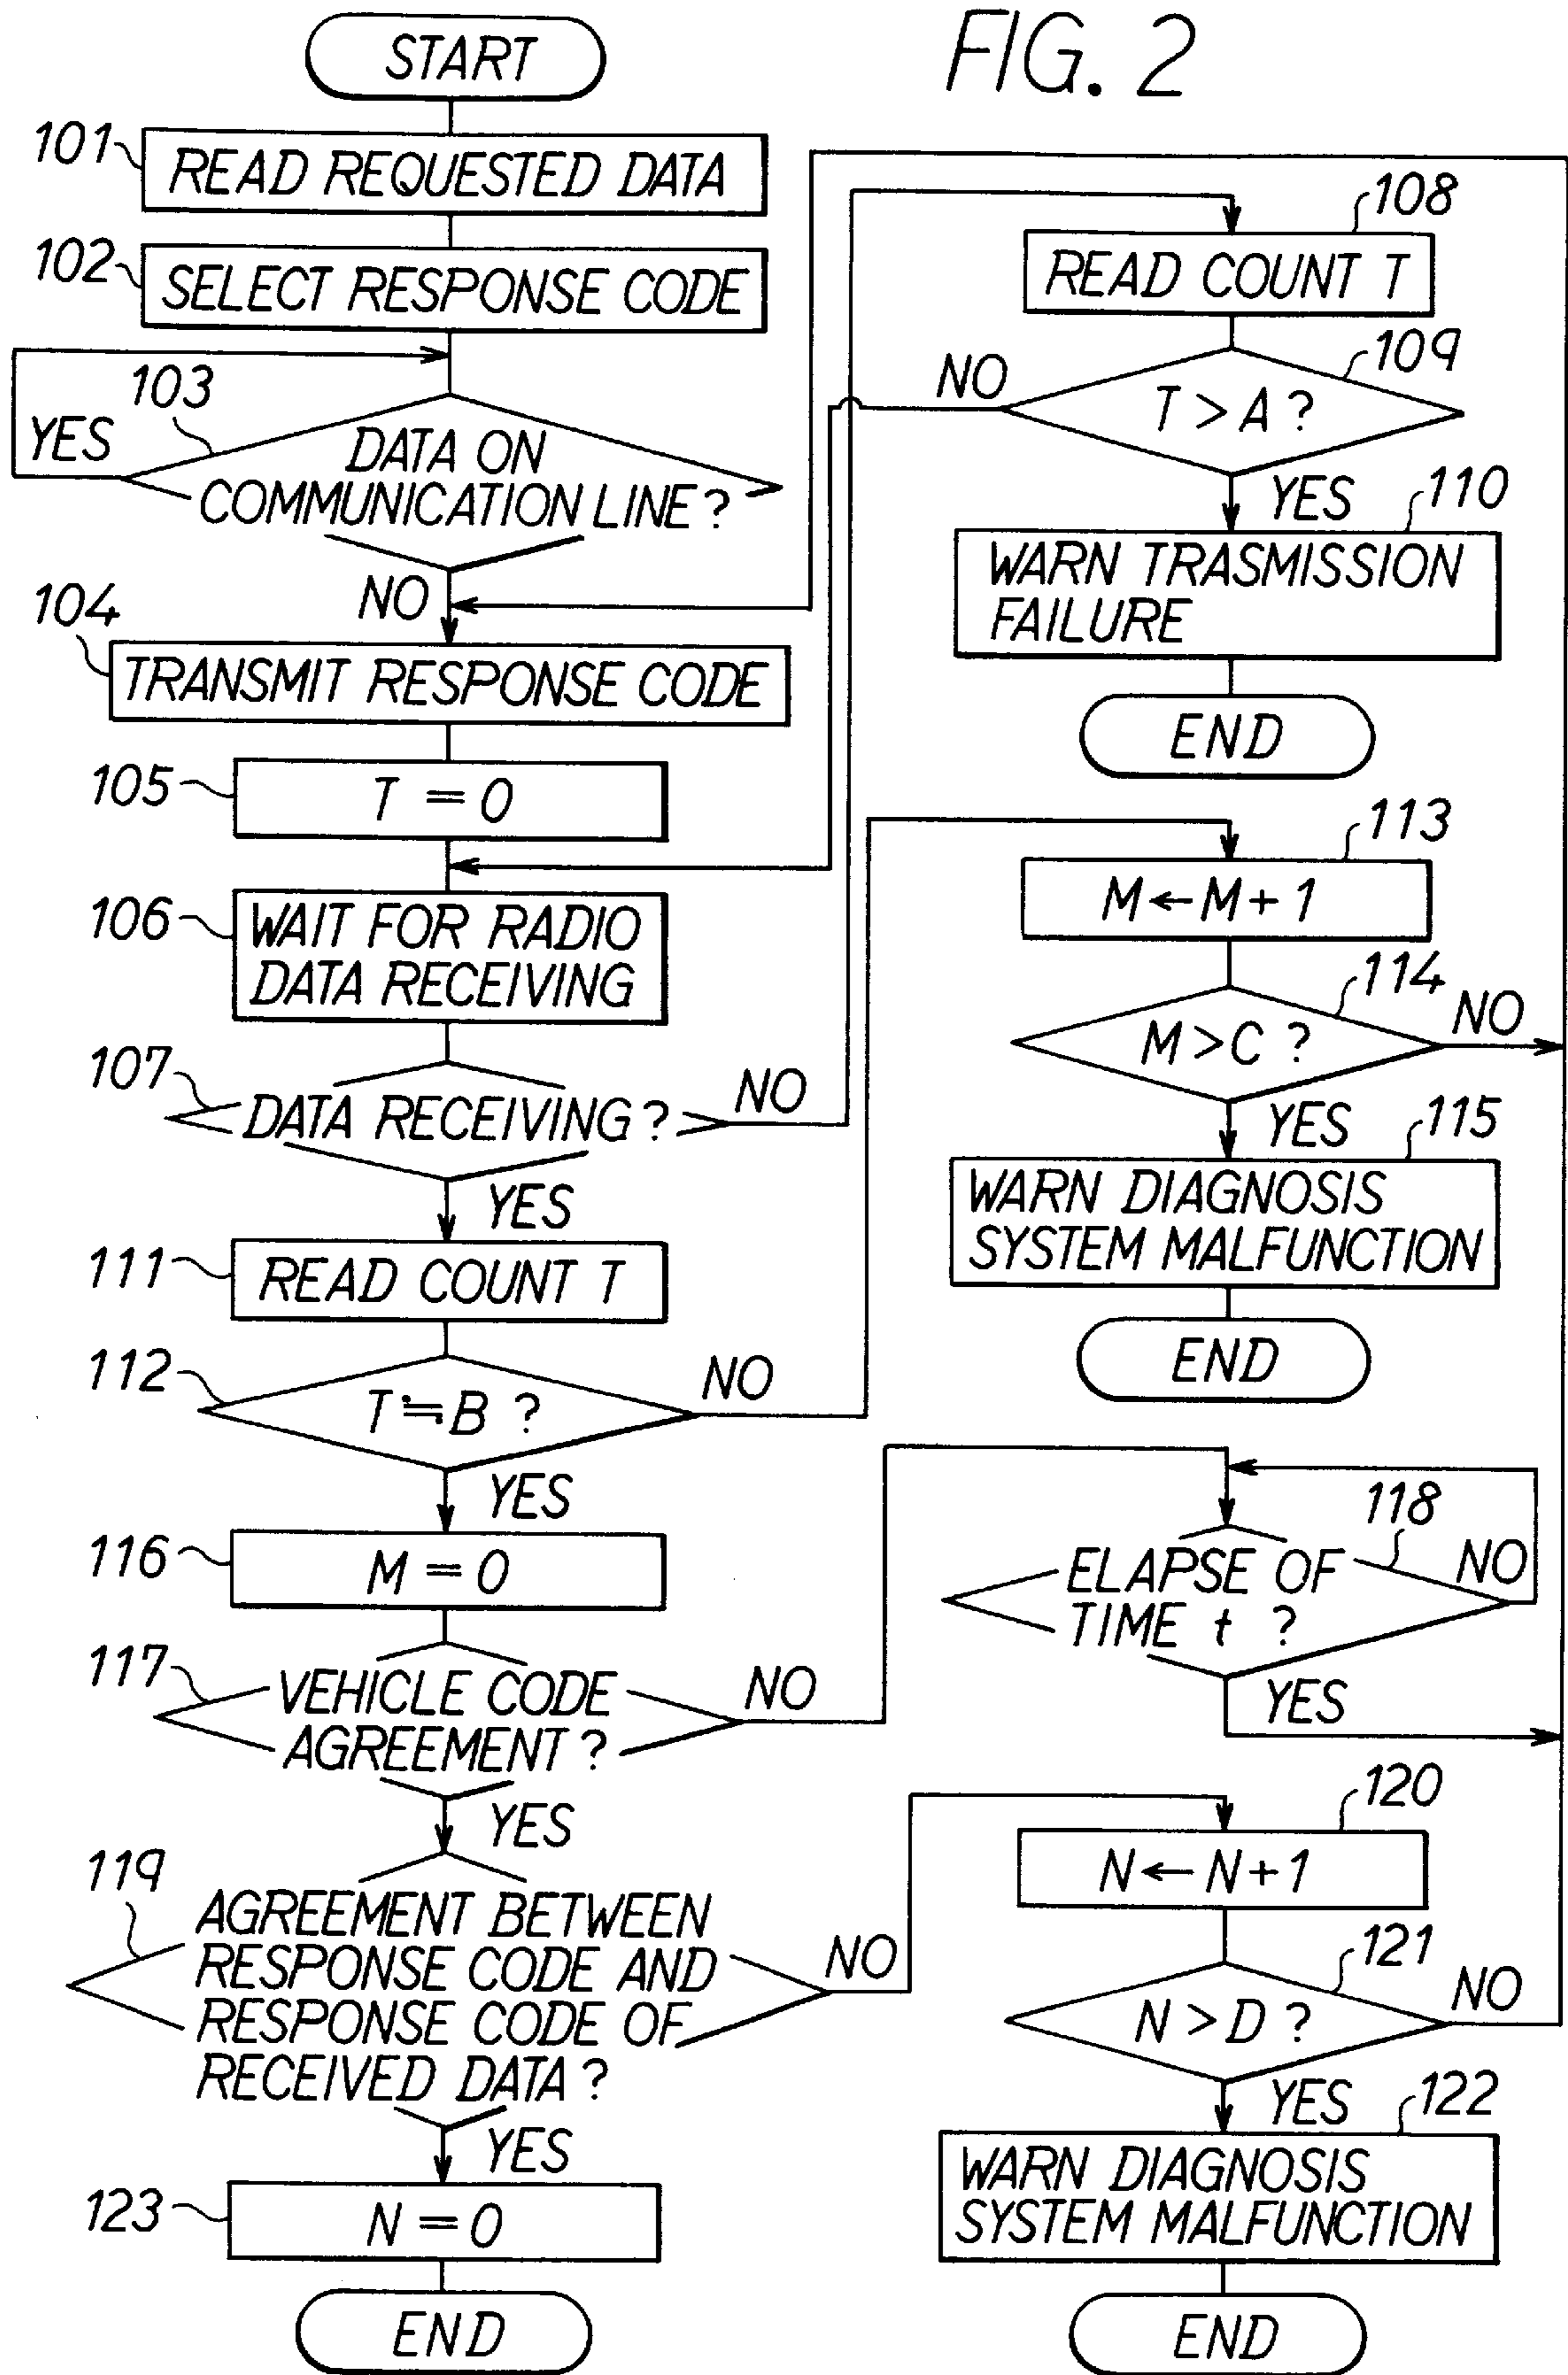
FIG. 2

START

101 READ REQUESTED DATA

102 SELECT RESPONSE CODE

103 DATA ON COMMUNICATION LINE ?

YES

NO

104 TRANSMIT RESPONSE CODE

105 $T = 0$

106 WAIT FOR RADIO DATA RECEIVING

107 DATA RECEIVING ?

NO

YES

111 READ COUNT T

112 $T \fallingdotseq B$ ?

NO

YES

116 $M = 0$

117 VEHICLE CODE AGREEMENT ?

NO

YES

119 AGREEMENT BETWEEN RESPONSE CODE AND RESPONSE CODE OF RECEIVED DATA ?

NO

YES

123 $N = 0$

END

108 READ COUNT T

109 $T > A$ ?

NO

YES

110 WARN TRASMISSION FAILURE

END

113 $M \leftarrow M + 1$

114 $M > C$ ?

NO

YES

115 WARN DIAGNOSIS SYSTEM MALFUNCTION

END

118 ELAPSE OF TIME t ?

NO

YES

120 $N \leftarrow N + 1$

121 $N > D$ ?

NO

YES

122 WARN DIAGNOSIS SYSTEM MALFUNCTION

END